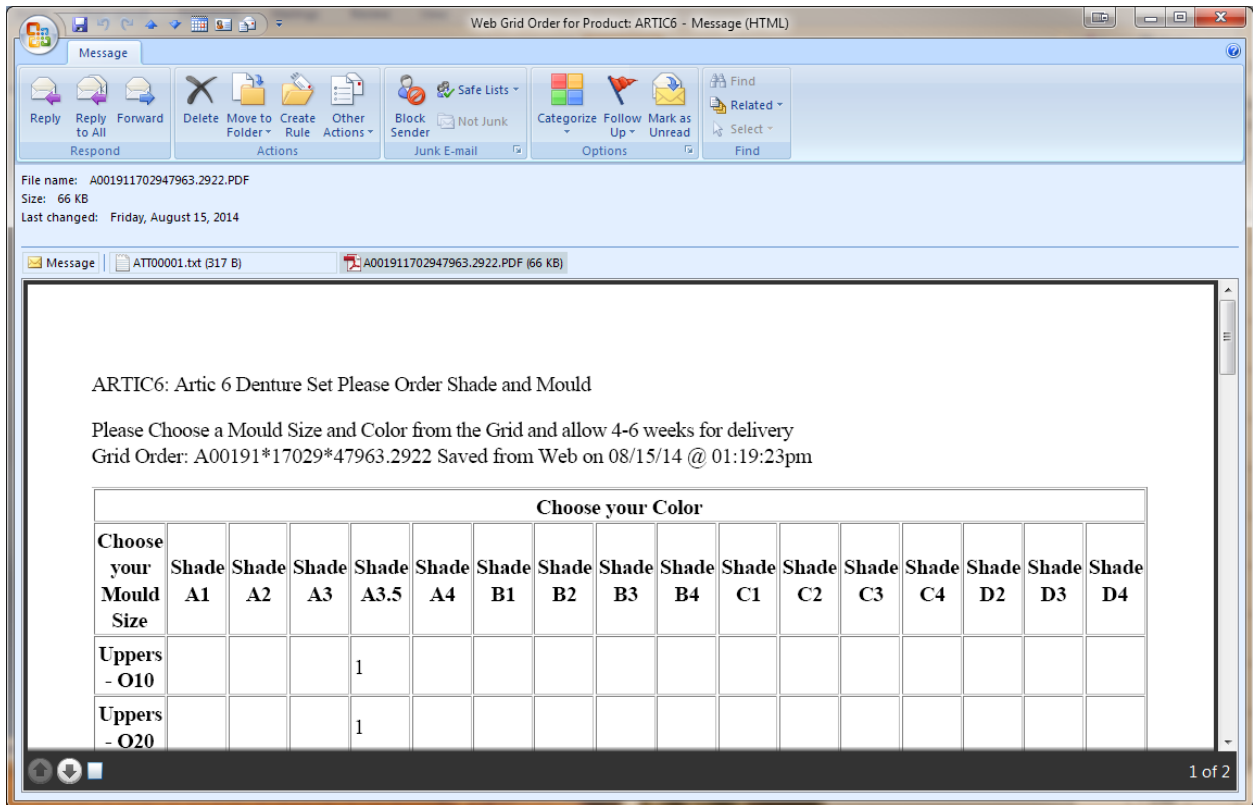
Web Grid Order for Product: ARTIC6 - Message (HTML)

Message

Reply | Reply to All | Forward
Respond

Delete | Move to Folder | Create Rule | Other Actions
Actions

Block Sender | Safe Lists | Not Junk
Junk E-mail

Categorize | Follow Up | Mark as Unread
Options

Find | Related | Select
Find

File name: A001911702947963.2922.PDF
Size: 66 KB
Last changed: Friday, August 15, 2014

Message | ATT00001.txt (317 B) | A001911702947963.2922.PDF (66 KB)

ARTIC6: Artic 6 Denture Set Please Order Shade and Mould

Please Choose a Mould Size and Color from the Grid and allow 4-6 weeks for delivery
Grid Order: A00191*17029*47963.2922 Saved from Web on 08/15/14 @ 01:19:23pm

| Choose your Color | | | | | | | | | | | | | | | | |
|---|---|---|---|---|---|---|---|---|---|---|---|---|---|---|---|---|
| Choose your Mould Size | Shade A1 | Shade A2 | Shade A3 | Shade A3.5 | Shade A4 | Shade B1 | Shade B2 | Shade B3 | Shade B4 | Shade C1 | Shade C2 | Shade C3 | Shade C4 | Shade D2 | Shade D3 | Shade D4 |
| Uppers - O10 | | | | 1 | | | | | | | | | | | | |
| Uppers - O20 | | | | 1 | | | | | | | | | | | | |

1 of 2